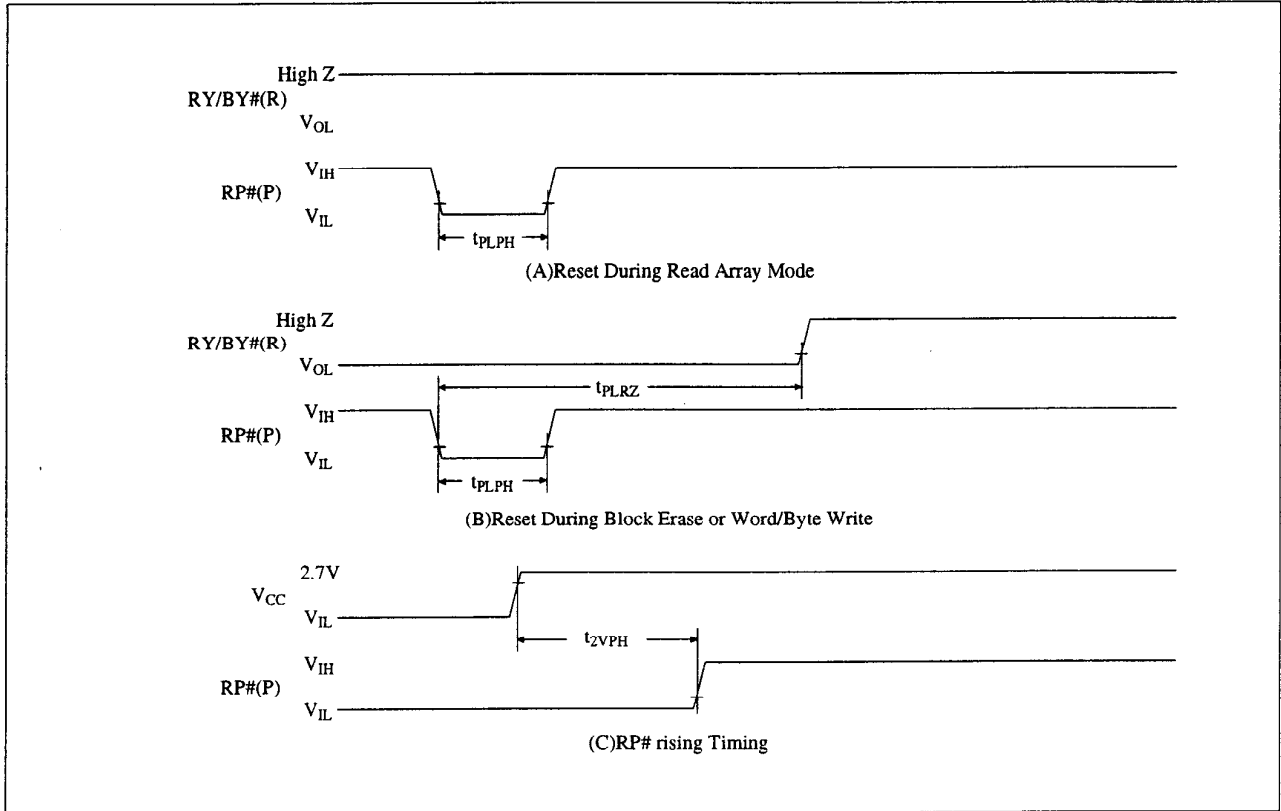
High Z
RY/BY#(R)
$V_{OL}$

$V_{IH}$
RP#(P)
$V_{IL}$

$t_{PLPH}$

(A)Reset During Read Array Mode

High Z
RY/BY#(R)
$V_{OL}$

$t_{PLRZ}$

$V_{IH}$
RP#(P)
$V_{IL}$

$t_{PLPH}$

(B)Reset During Block Erase or Word/Byte Write

2.7V
$V_{CC}$
$V_{IL}$

$t_{2VPH}$

$V_{IH}$
RP#(P)
$V_{IL}$

(C)RP# rising Timing